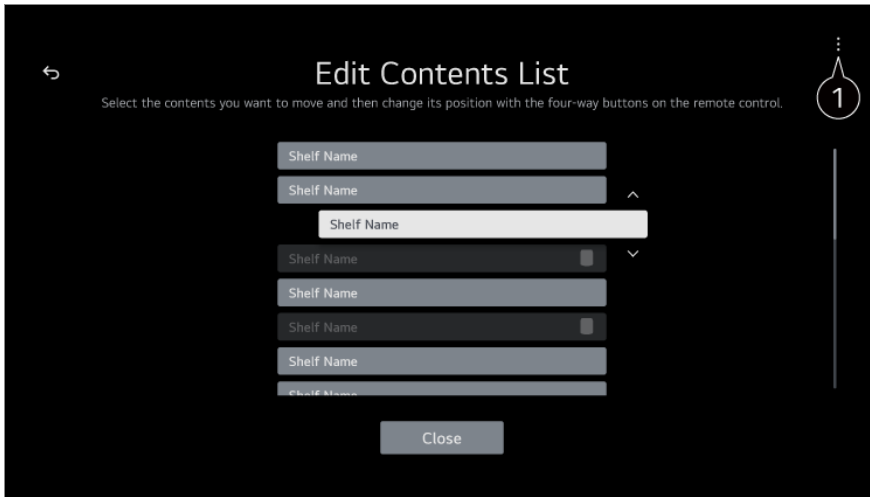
Edit Contents List

Select the contents you want to move and then change its position with the four-way buttons on the remote control.

1

Shelf Name

Shelf Name

Shelf Name

Shelf Name

Shelf Name

Shelf Name

Shelf Name

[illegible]

Close